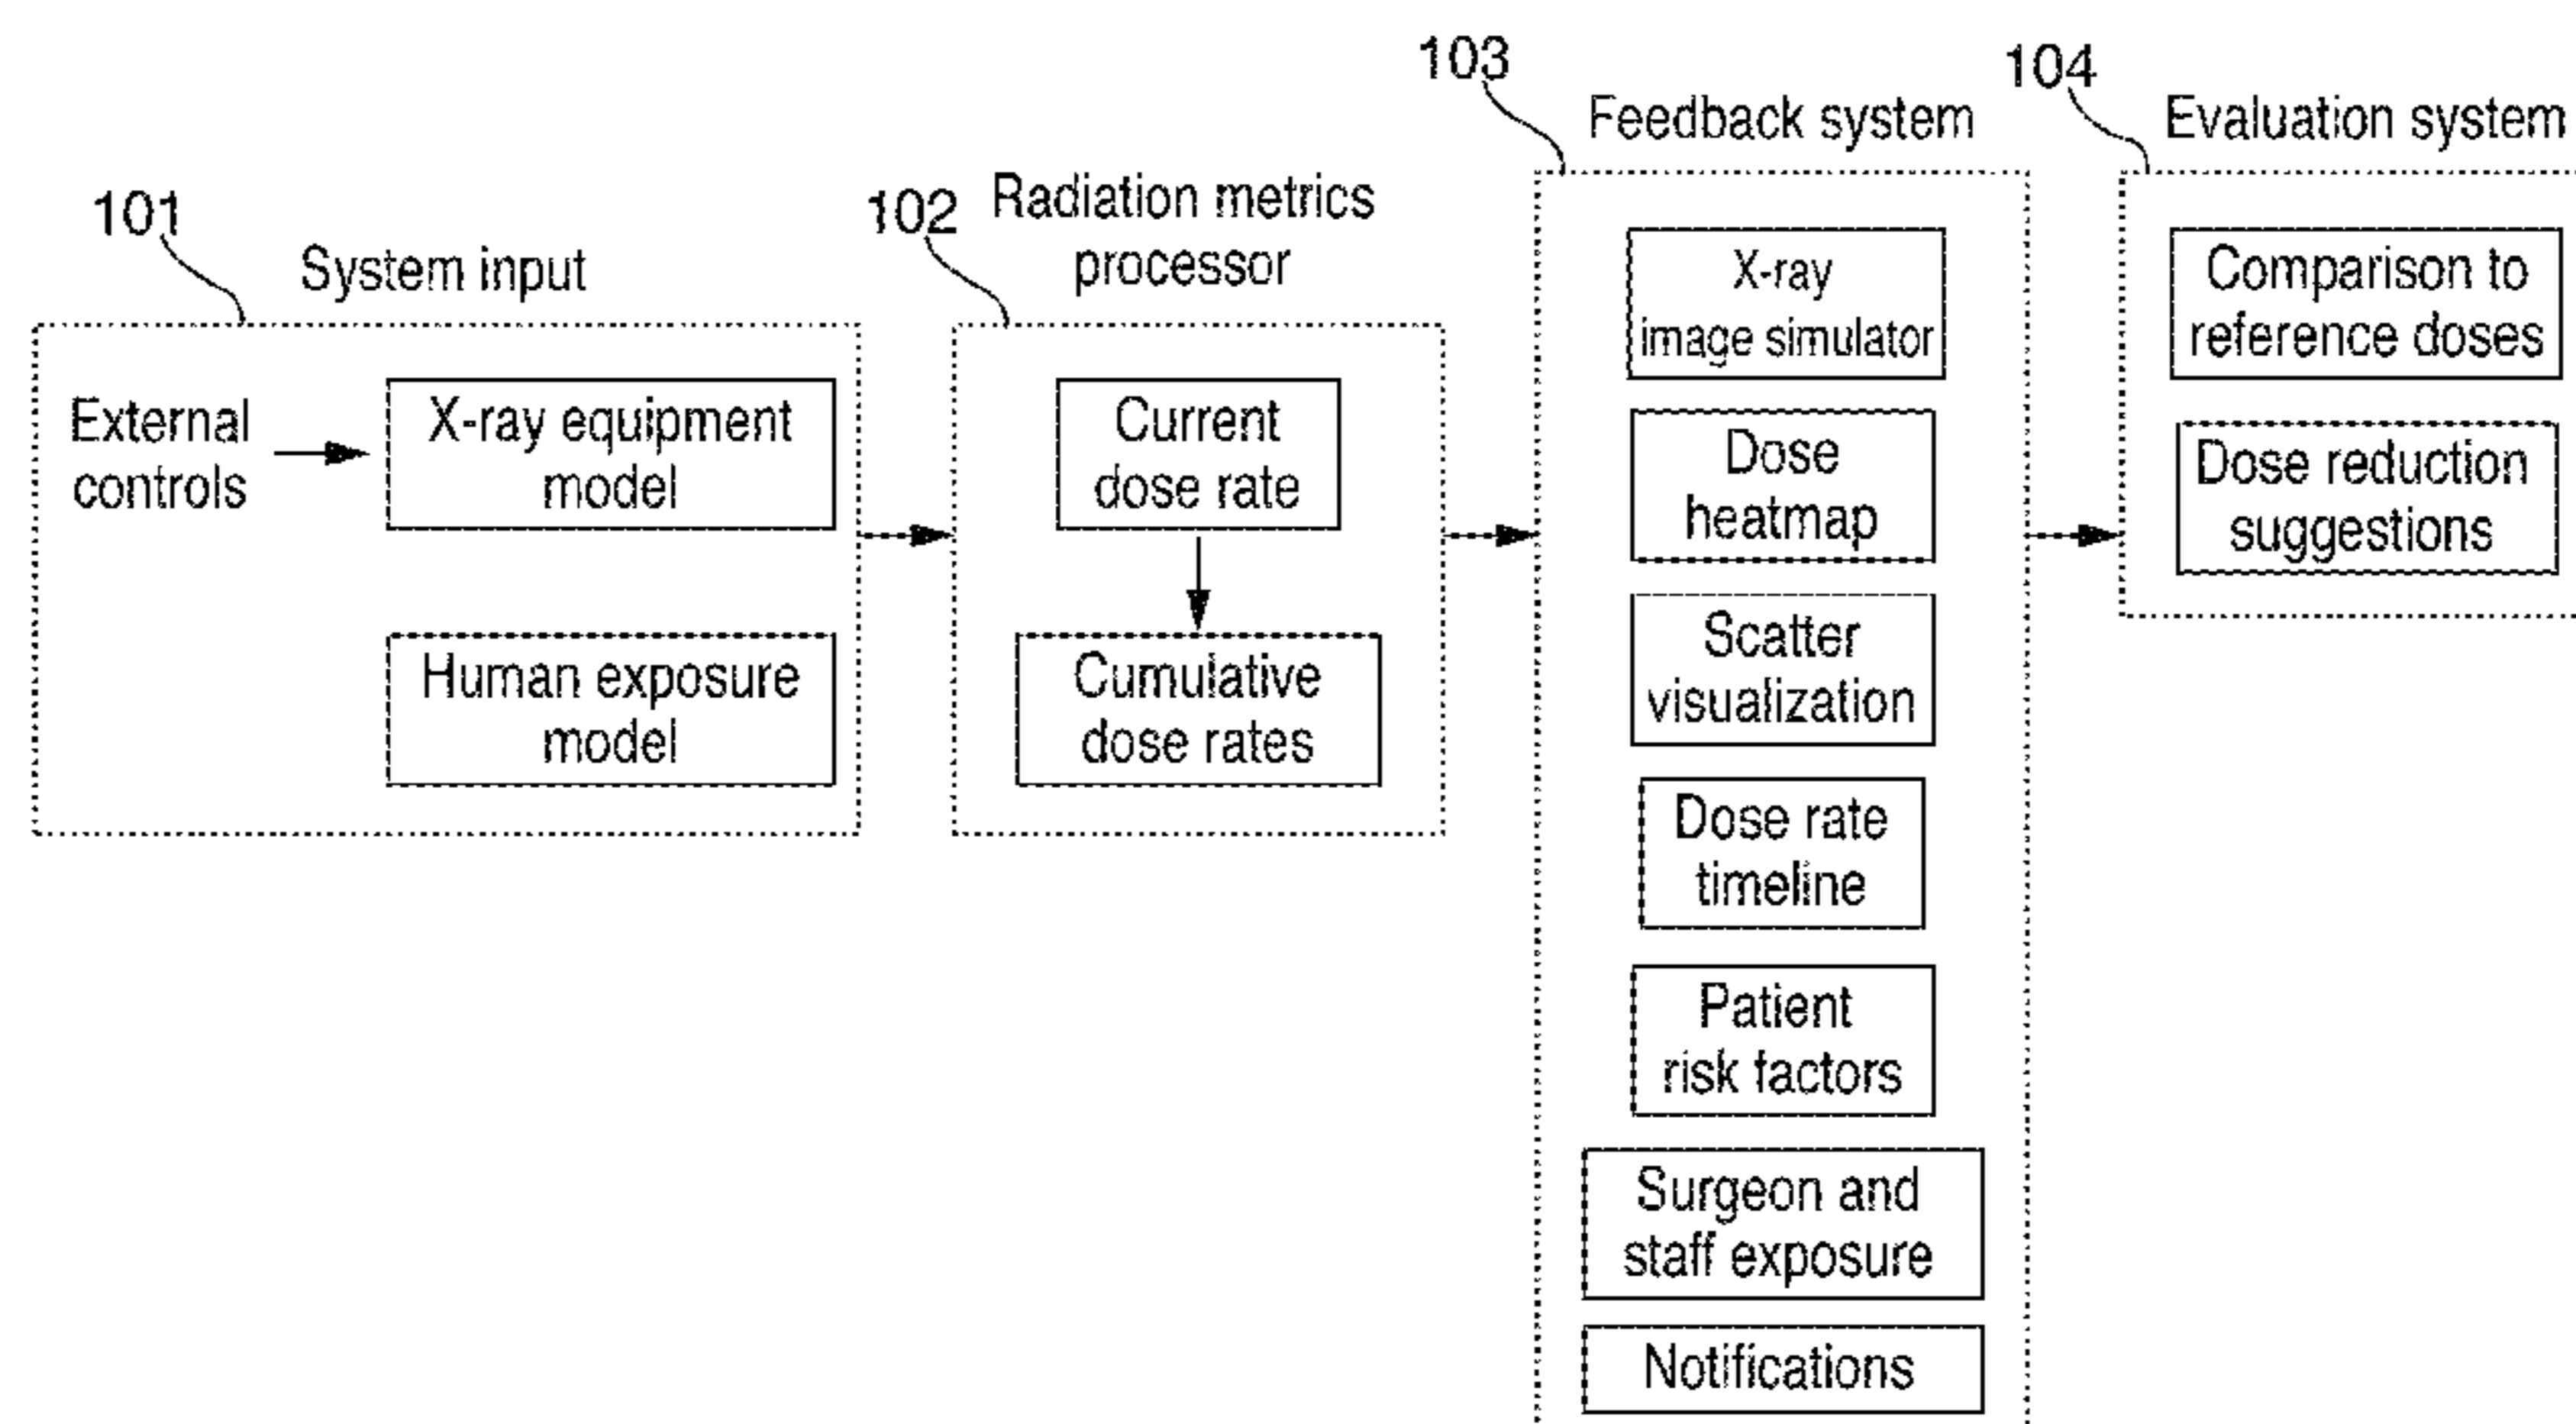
101
System input

External controls

X-ray equipment model

Human exposure model

102
Radiation metrics processor

Current dose rate

Cumulative dose rates

103
Feedback system

X-ray image simulator

Dose heatmap

Scatter visualization

Dose rate timeline

Patient risk factors

Surgeon and staff exposure

Notifications

104
Evaluation system

Comparison to reference doses

Dose reduction suggestions